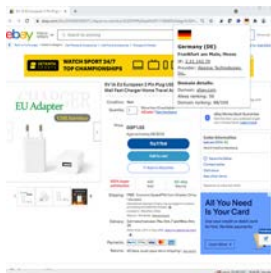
ebay

WATCH SPORT 24/7
TOP CHAMPIONSHIP

EU Adapter

Germany (DE)
Frankfurt am Main, Hesse
IP: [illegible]
Provider: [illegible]
Website details:
Domain: ebay.com
Alexa ranking: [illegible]
Domain ranking: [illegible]

EU US European 2 Pin Plug USB Wall Fast Charger Home Travel Adapter

GBP 1.00

Buy It Now
Add to basket

All You Need Is Your Card